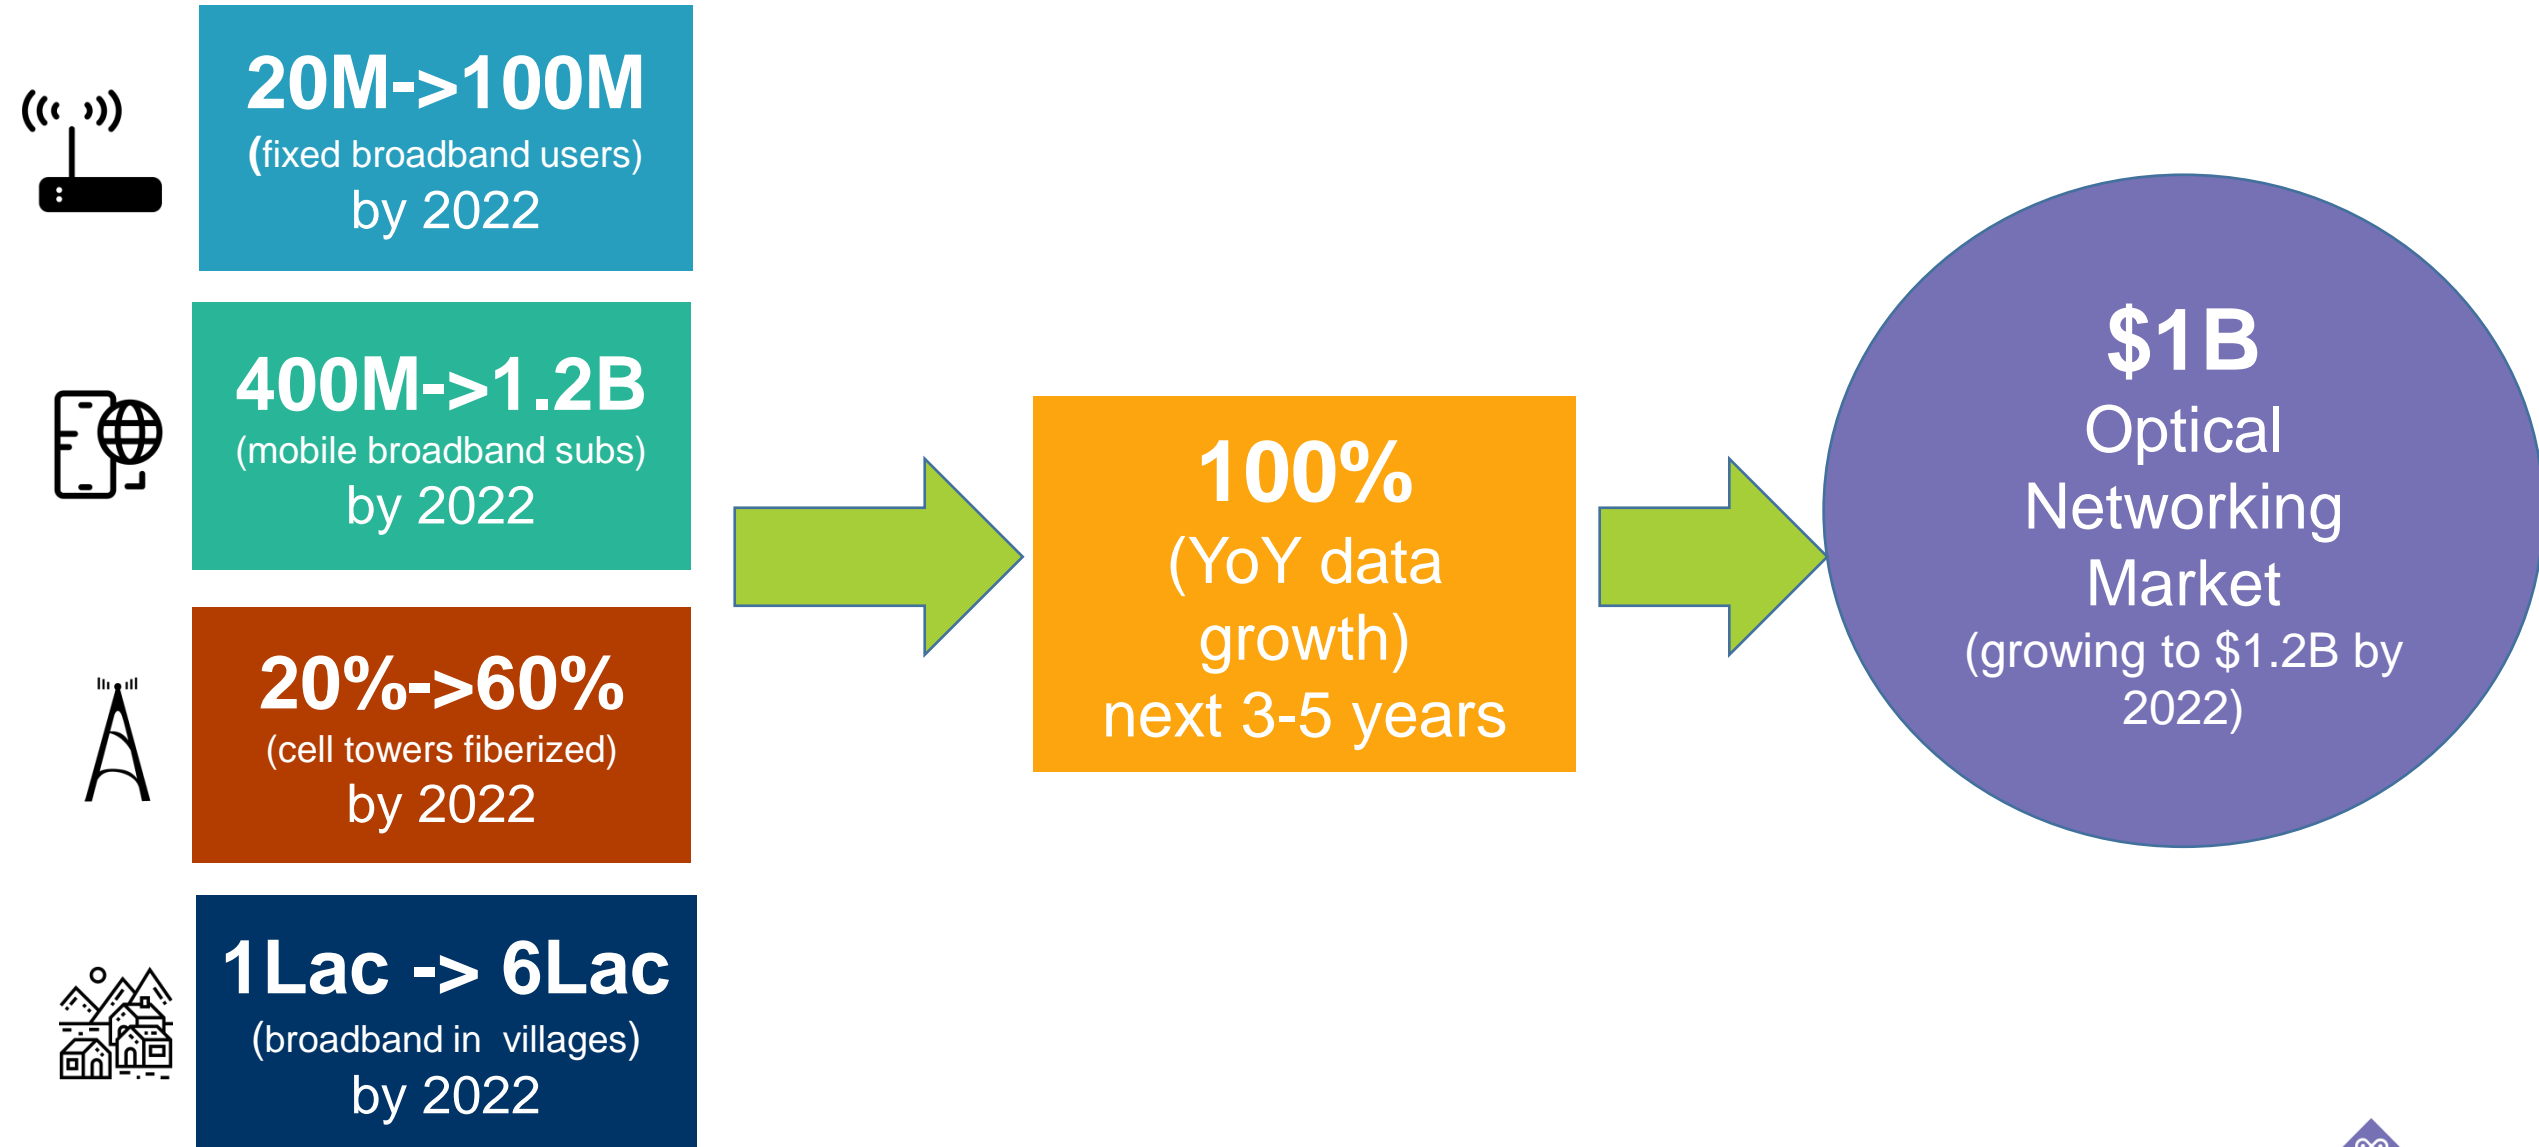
20M->100M
(fixed broadband users)
by 2022

400M->1.2B
(mobile broadband subs)
by 2022

20%->60%
(cell towers fiberized)
by 2022

1Lac -> 6Lac
(broadband in villages)
by 2022

100%
(YoY data growth)
next 3-5 years

$1B
Optical Networking Market
(growing to $1.2B by 2022)